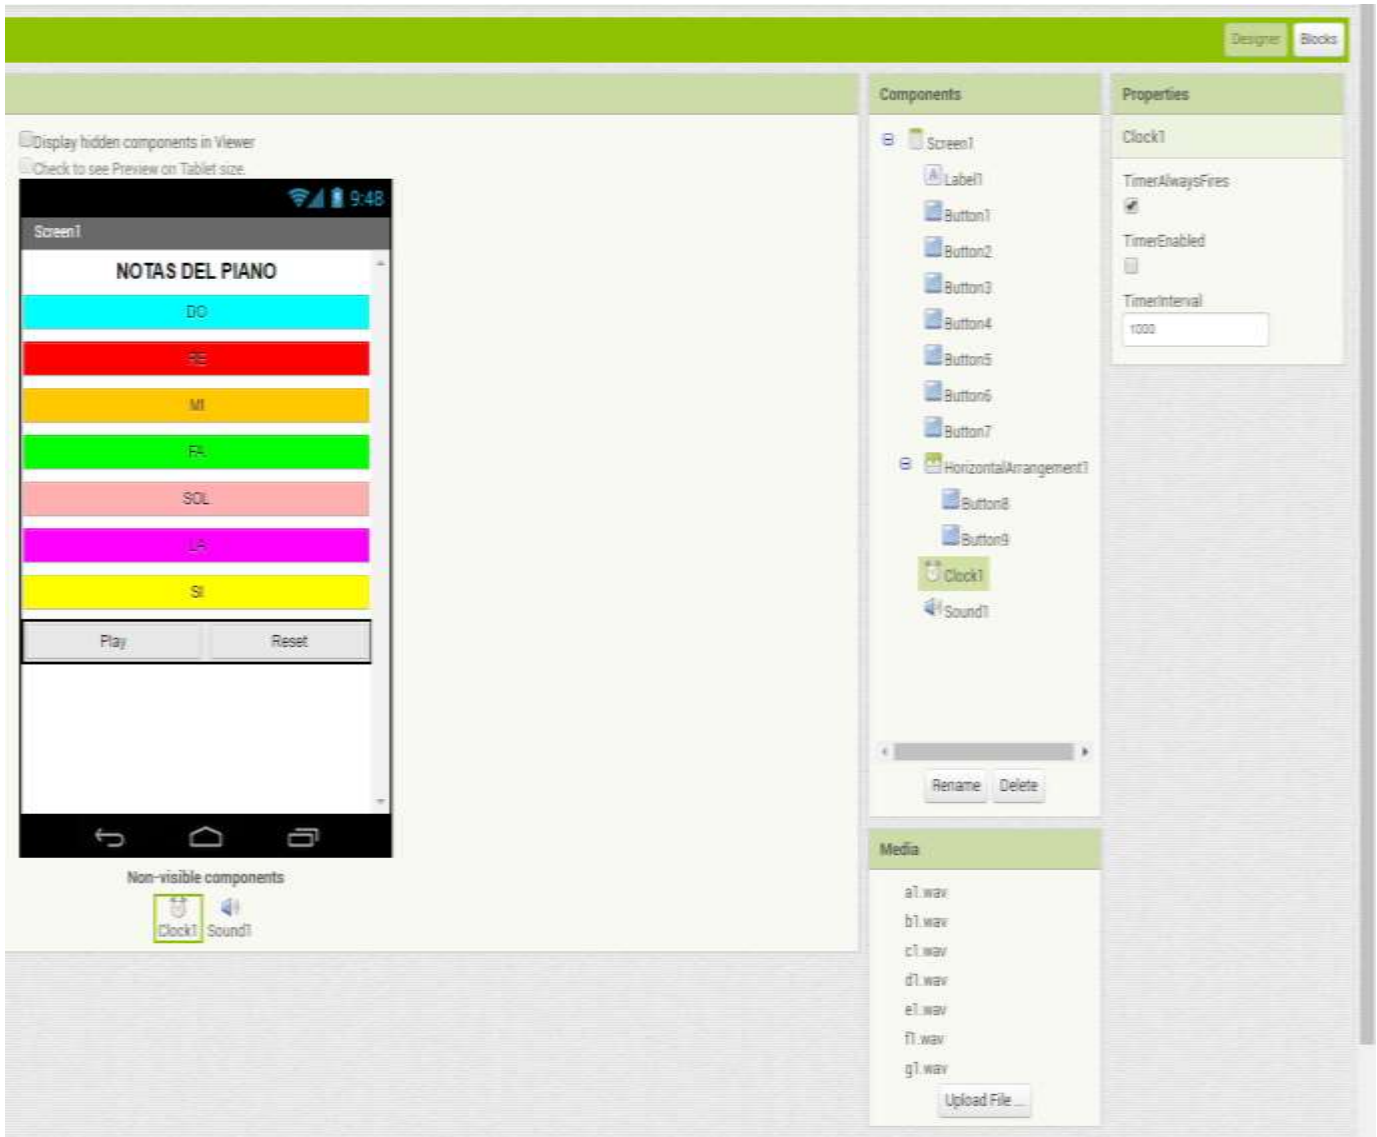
Designer Blocks

Display hidden components in Viewer
Check to see Preview on Tablet size

9:48
Screen1
NOTAS DEL PIANO
DO
RE
MI
FA
SOL
LA
SI
Play Reset

Non-visible components
Clock1 Sound1

Components
Screen1
Label1
Button1
Button2
Button3
Button4
Button5
Button6
Button7
HorizontalArrangement1
Button8
Button9
Clock1
Sound1
Rename Delete

Media
a1.wav
b1.wav
c1.wav
d1.wav
e1.wav
f1.wav
g1.wav
Upload File ...

Properties
Clock1
TimerAlwaysFires
TimerEnabled
TimerInterval
1000